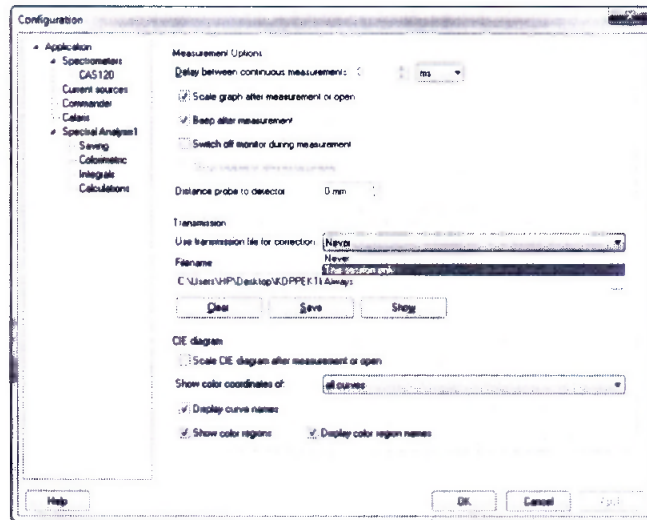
Configuration

Application
Spectrometers
CAS120
Current sources
Commander
Colors
Spectral Analysis1
Saving
Colorimetric
Integrals
Calculations

Measurement Options
Delay between continuous measurement: 0 ms
Scale graph after measurement or open
Beep after measurement
Switch off monitor during measurement
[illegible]
Distance probe to detector 0 mm

Transmission
Use transmission file for correction: Never
Never
This session only
Always
Filename
C:\Users\HP\Desktop\KDPPEK1\
Clear Save Show

CIE diagram
Scale CIE diagram after measurement or open
Show color coordinates of: all curves
Display curve names
Show color regions
Display color region names

Help
OK Cancel Apply